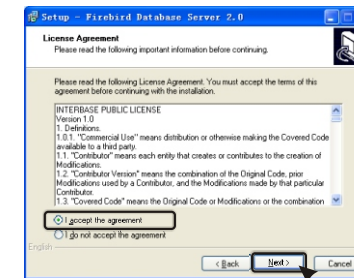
Setup - Firebird Database Server 2.0

License Agreement
Please read the following important information before continuing.

Please read the following License Agreement. You must accept the terms of this agreement before continuing with the installation.

INTERBASE PUBLIC LICENSE
Version 1.0
1. Definitions.
1.0.1. "Commercial Use" means distribution or otherwise making the Covered Code available to a third party.
1.1. "Contributor" means each entity that creates or contributes to the creation of Modifications.
1.2. "Contributor Version" means the combination of the Original Code, prior Modifications used by a Contributor, and the Modifications made by that particular Contributor.
1.3. "Covered Code" means the Original Code or Modifications or the combination

I accept the agreement
I do not accept the agreement

English

< Back
Next >
Cancel